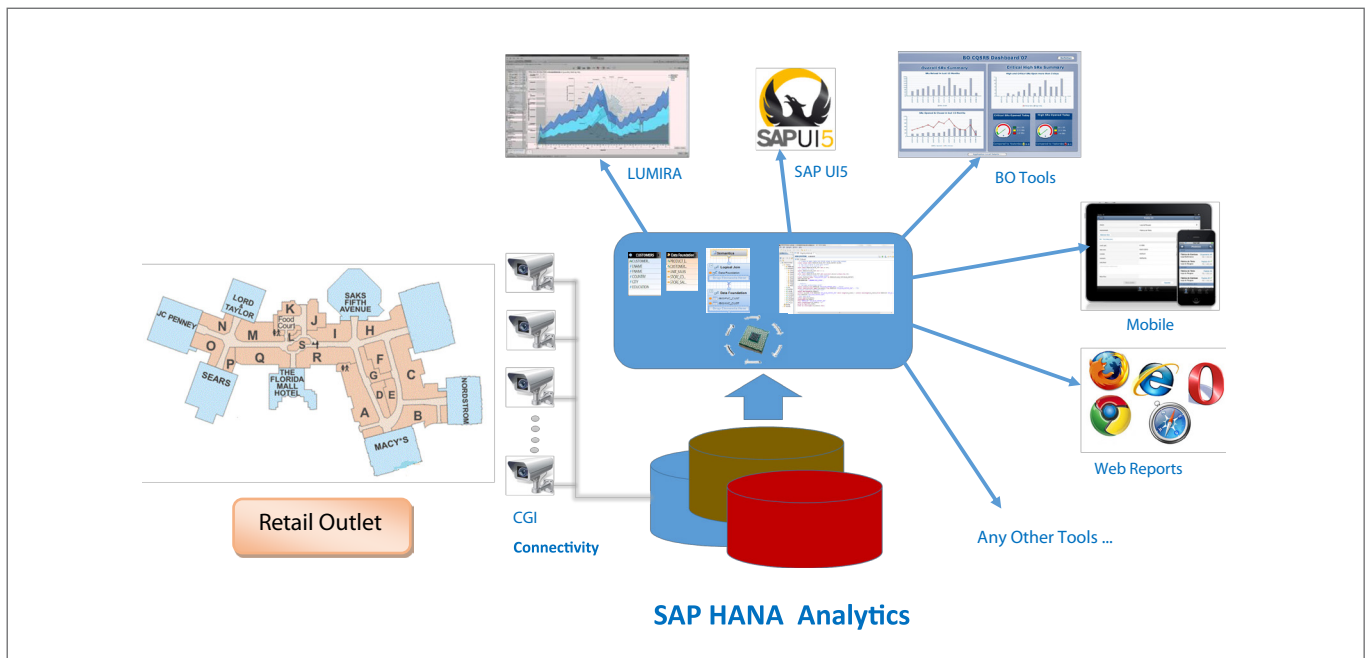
LUMIRA

SAPUI5

SAP UI5

BO CQSXS Dashboard 07

BO Tools

Mobile

Web Reports

Any Other Tools ...

JC PENNEY

LORD & TAYLOR

K

Food Court

SAKS FIFTH AVENUE

N

M

L

J

I

H

O

S

P

Q

R

F

C

SEARS

THE FLORIDA MALL HOTEL

G

D

E

A

B

NORDSTROM

MACY'S

Retail Outlet

CGI

Connectivity

SAP HANA Analytics